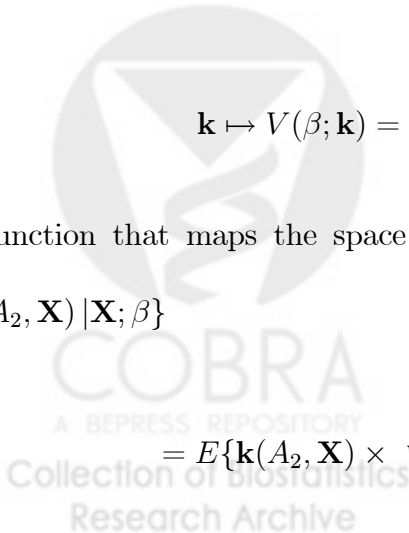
$\mathbf{k} \mapsto V(\beta; \mathbf{k}) =$

unction that maps the space

$A_2, \mathbf{X}) \,|\mathbf{X}; \beta\}$

COBRA

A BEPRESS REPOSITORY

$= E\{\mathbf{k}(A_2, \mathbf{X}) \times$

Collection of Biostatistics

Research Archive